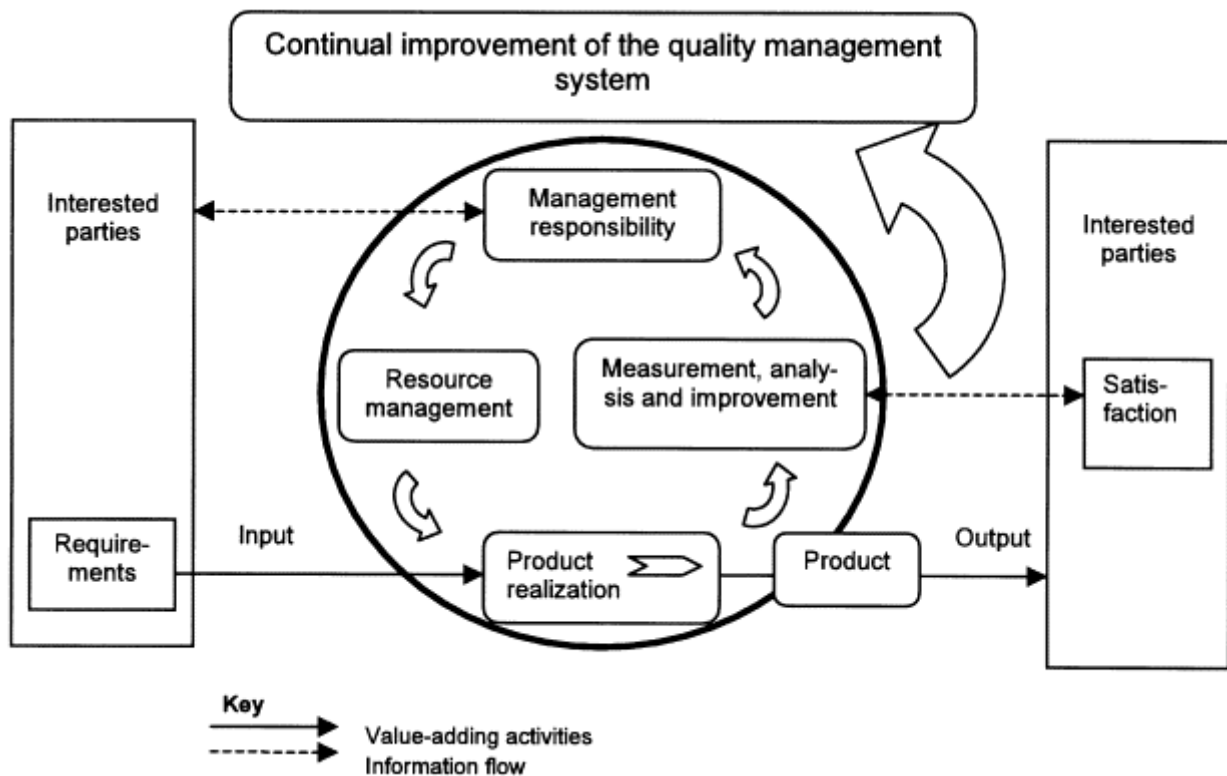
Continual improvement of the quality management system

Interested parties

Requirements

Input

Management responsibility

Resource management

Measurement, analysis and improvement

Product realization

Product

Output

Interested parties

Satisfaction

Key
Value-adding activities
Information flow